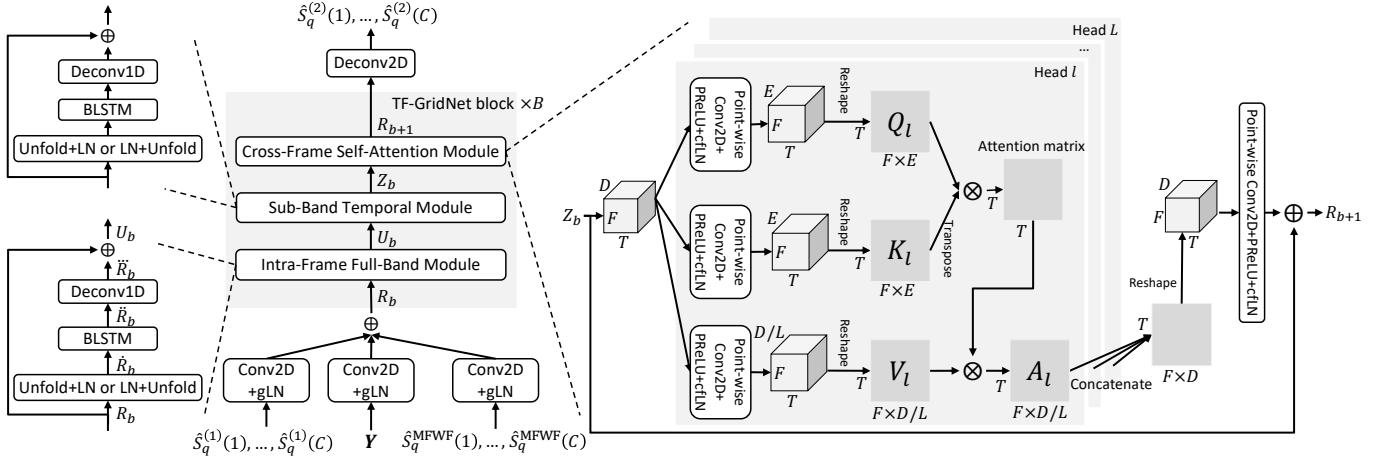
$\oplus$
Deconv1D
BLSTM
Unfold+LN or LN+Unfold

$U_b$
$\oplus$
$\ddot{R}_b$
Deconv1D
$\ddot{R}_b$
BLSTM
$\dot{R}_b$
Unfold+LN or LN+Unfold
$R_b$

$\hat{S}_q^{(2)}(1), \ldots, \hat{S}_q^{(2)}(C)$
Deconv2D
TF-GridNet block $\times B$
$R_{b+1}$
Cross-Frame Self-Attention Module
$Z_b$
Sub-Band Temporal Module
$U_b$
Intra-Frame Full-Band Module
$R_b$
$\oplus$
Conv2D +gLN
Conv2D +gLN
Conv2D +gLN
$\hat{S}_q^{(1)}(1), \ldots, \hat{S}_q^{(1)}(C)$
$\boldsymbol{Y}$
$\hat{S}_q^{\text{MFWF}}(1), \ldots, \hat{S}_q^{\text{MFWF}}(C)$

Head $L$
...
Head $l$
$Z_b$
$D$
$F$
$T$
Point-wise Conv2D+ PReLU+cfLN
$E$
$F$
$T$
Reshape
$T$
$Q_l$
$F\times E$
Attention matrix
$\otimes$
$T$
$T$
Point-wise Conv2D+ PReLU+cfLN
$E$
$F$
$T$
Reshape
$T$
$K_l$
$F\times E$
Transpose
Point-wise Conv2D+ PReLU+cfLN
$D/L$
$F$
$T$
Reshape
$T$
$V_l$
$F\times D/L$
$\otimes$
$T$
$A_l$
$F\times D/L$
Concatenate
$T$
$F\times D$
Reshape
$D$
$F$
$T$
Point-wise Conv2D+PReLU+cfLN
$\oplus$
$R_{b+1}$